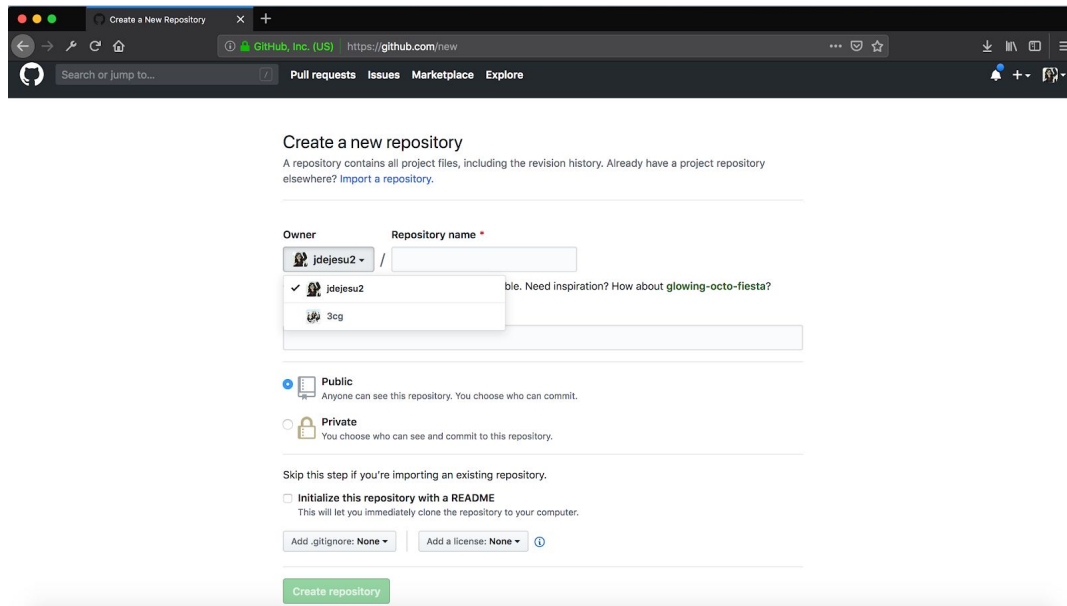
Create a New Repository

GitHub, Inc. (US) https://github.com/new

Search or jump to...

Pull requests Issues Marketplace Explore

Create a new repository

A repository contains all project files, including the revision history. Already have a project repository elsewhere? Import a repository.

Owner

Repository name *

jdejesu2 /

jdejesu2

3cg

ble. Need inspiration? How about glowing-octo-fiesta?

Public
Anyone can see this repository. You choose who can commit.

Private
You choose who can see and commit to this repository.

Skip this step if you're importing an existing repository.

Initialize this repository with a README
This will let you immediately clone the repository to your computer.

Add .gitignore: None

Add a license: None

Create repository